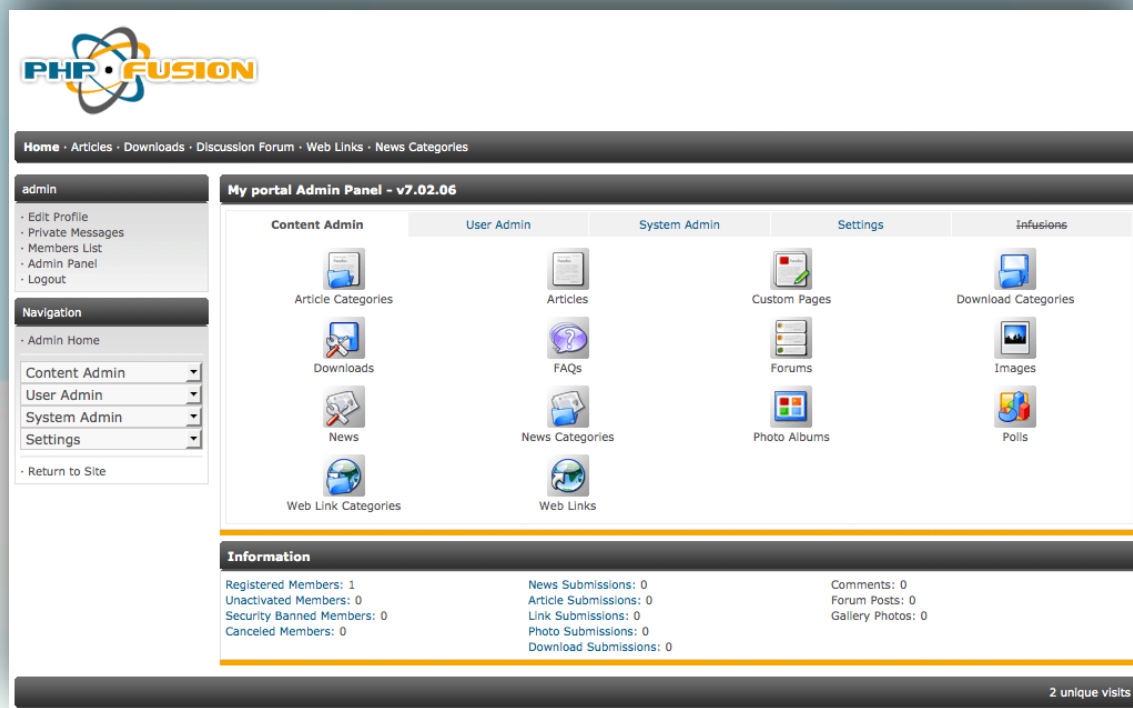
PHP FUSION

Home · Articles · Downloads · Discussion Forum · Web Links · News Categories

admin

· Edit Profile
· Private Messages
· Members List
· Admin Panel
· Logout

Navigation

· Admin Home

Content Admin
User Admin
System Admin
Settings

· Return to Site

My portal Admin Panel - v7.02.06

Content Admin | User Admin | System Admin | Settings | Infusions

Article Categories
Articles
Custom Pages
Download Categories
Downloads
FAQs
Forums
Images
News
News Categories
Photo Albums
Polls
Web Link Categories
Web Links

Information

Registered Members: 1
Unactivated Members: 0
Security Banned Members: 0
Canceled Members: 0

News Submissions: 0
Article Submissions: 0
Link Submissions: 0
Photo Submissions: 0
Download Submissions: 0

Comments: 0
Forum Posts: 0
Gallery Photos: 0

2 unique visits